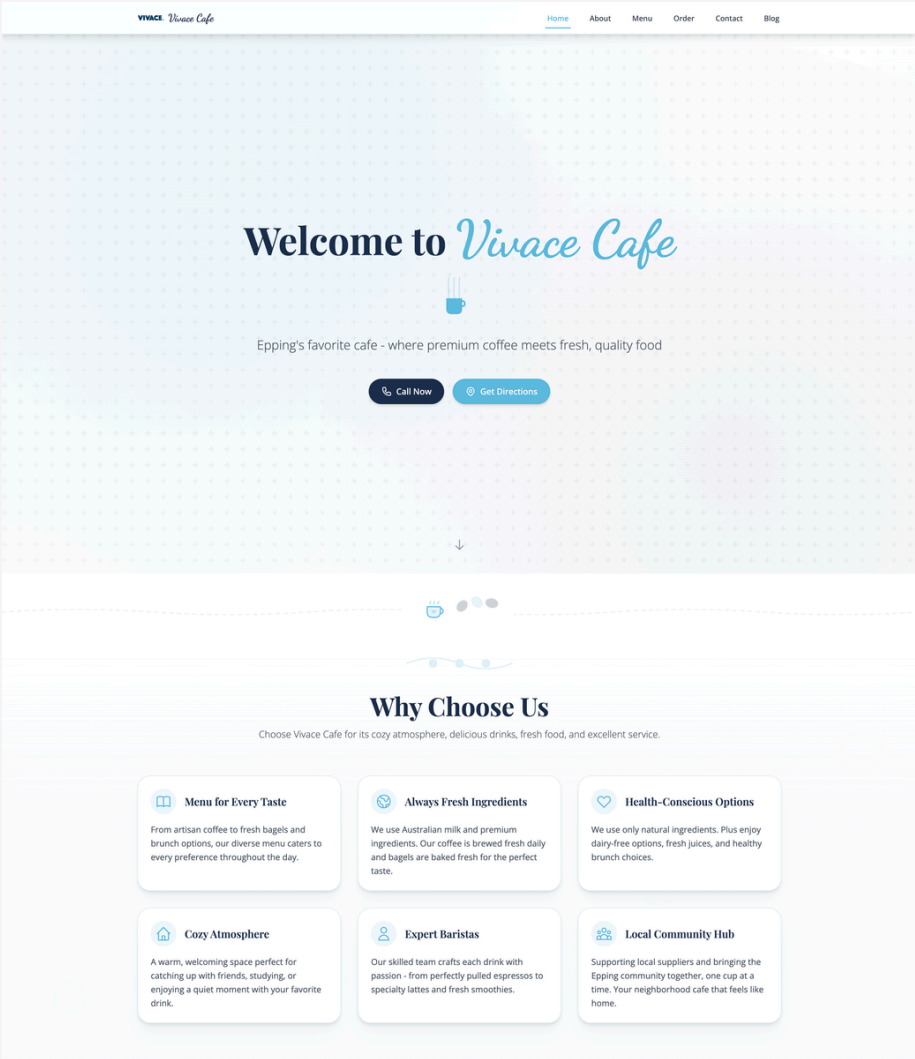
VIVACE Vivace Cafe

Home About Menu Order Contact Blog

Welcome to Vivace Cafe

Epping's favorite cafe - where premium coffee meets fresh, quality food

Call Now Get Directions

Why Choose Us

Choose Vivace Cafe for its cozy atmosphere, delicious drinks, fresh food, and excellent service.

Menu for Every Taste

From artisan coffee to fresh bagels and brunch options, our diverse menu caters to every preference throughout the day.

Always Fresh Ingredients

We use Australian milk and premium ingredients. Our coffee is brewed fresh daily and bagels are baked fresh for the perfect taste.

Health-Conscious Options

We use only natural ingredients. Plus enjoy dairy-free options, fresh juices, and healthy brunch choices.

Cozy Atmosphere

A warm, welcoming space perfect for catching up with friends, studying, or enjoying a quiet moment with your favorite drink.

Expert Baristas

Our skilled team crafts each drink with passion - from perfectly pulled espressos to specialty lattes and fresh smoothies.

Local Community Hub

Supporting local suppliers and bringing the Epping community together, one cup at a time. Your neighborhood cafe that feels like home.